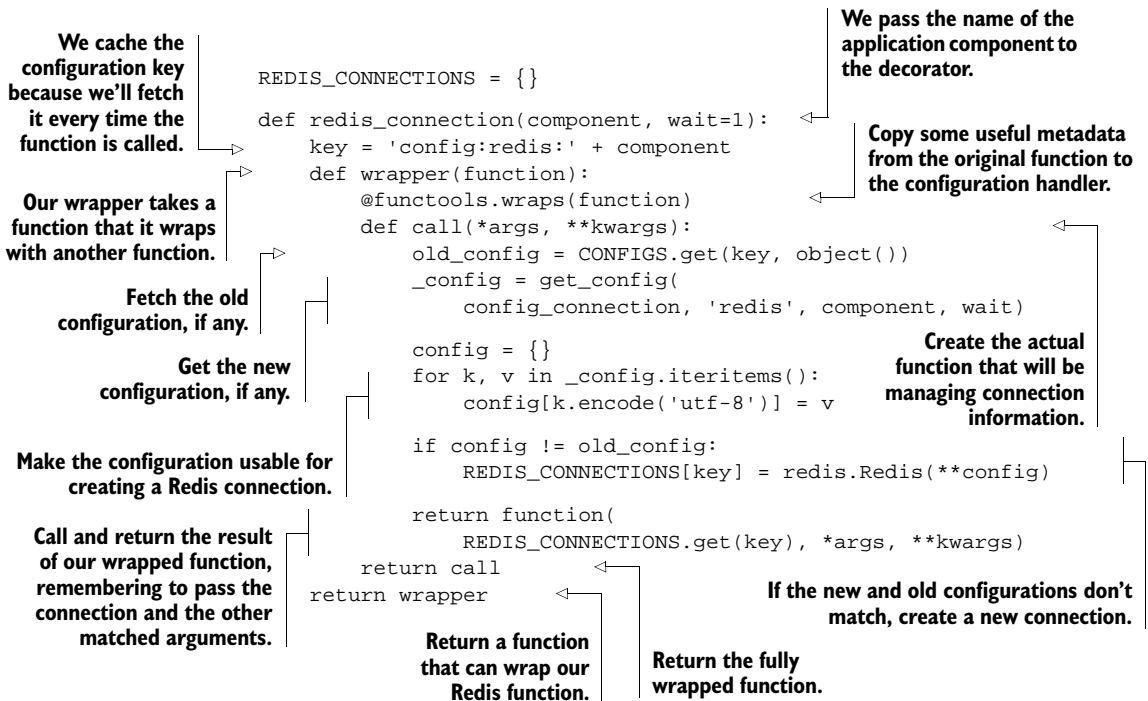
We cache the configuration key because we'll fetch it every time the function is called.

We pass the name of the application component to the decorator.

```
REDIS_CONNECTIONS = {}

def redis_connection(component, wait=1):
    key = 'config:redis:' + component
    def wrapper(function):
        @functools.wraps(function)
        def call(*args, **kwargs):
            old_config = CONFIGS.get(key, object())
            _config = get_config(
                config_connection, 'redis', component, wait)

            config = {}
            for k, v in _config.iteritems():
                config[k.encode('utf-8')] = v

            if config != old_config:
                REDIS_CONNECTIONS[key] = redis.Redis(**config)

            return function(
                REDIS_CONNECTIONS.get(key), *args, **kwargs)
        return call
    return wrapper
```

Copy some useful metadata from the original function to the configuration handler.

Our wrapper takes a function that it wraps with another function.

Fetch the old configuration, if any.

Get the new configuration, if any.

Create the actual function that will be managing connection information.

Make the configuration usable for creating a Redis connection.

Call and return the result of our wrapped function, remembering to pass the connection and the other matched arguments.

If the new and old configurations don't match, create a new connection.

Return a function that can wrap our Redis function.

Return the fully wrapped function.